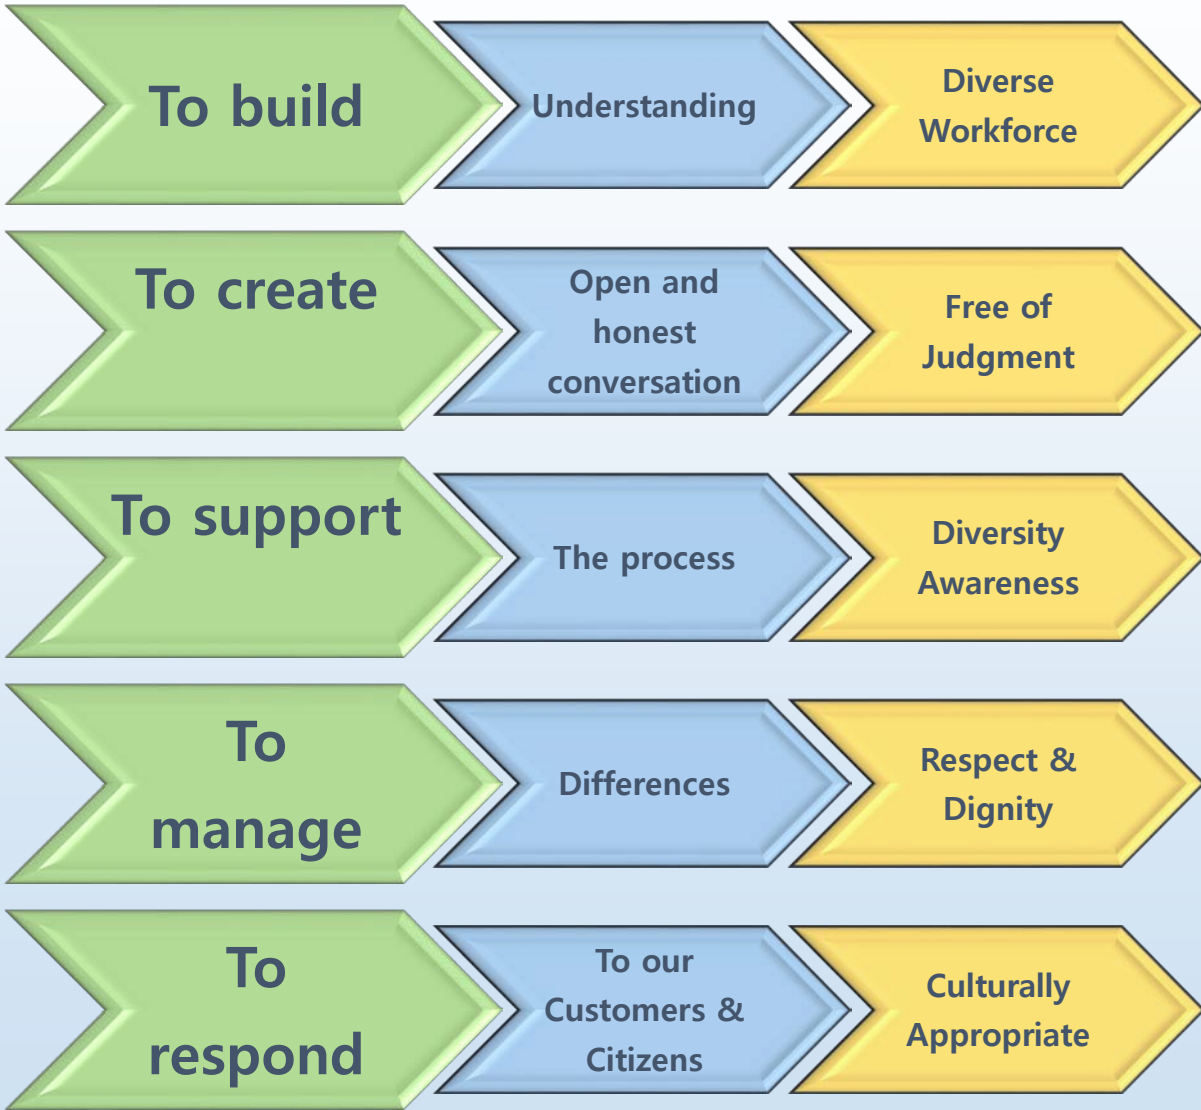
To build

Understanding

Diverse Workforce

To create

Open and honest conversation

Free of Judgment

To support

The process

Diversity Awareness

To manage

Differences

Respect & Dignity

To respond

To our Customers & Citizens

Culturally Appropriate